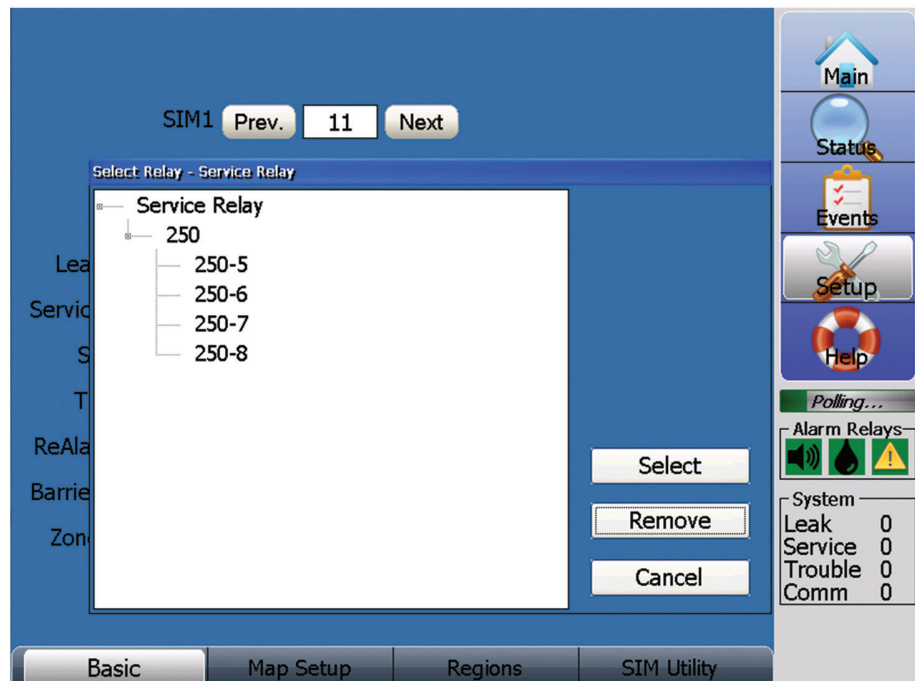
SIM1 Prev. 11 Next

Select Relay - Service Relay

Service Relay
250
250-5
250-6
250-7
250-8

Lea
Servic
S
T
ReAla
Barrie
Zon

Select
Remove
Cancel

Main
Status
Events
Setup
Help

Polling...

Alarm Relays

System
| Leak | 0 |
|---|---|
| Service | 0 |
| Trouble | 0 |
| Comm | 0 |

Basic
Map Setup
Regions
SIM Utility